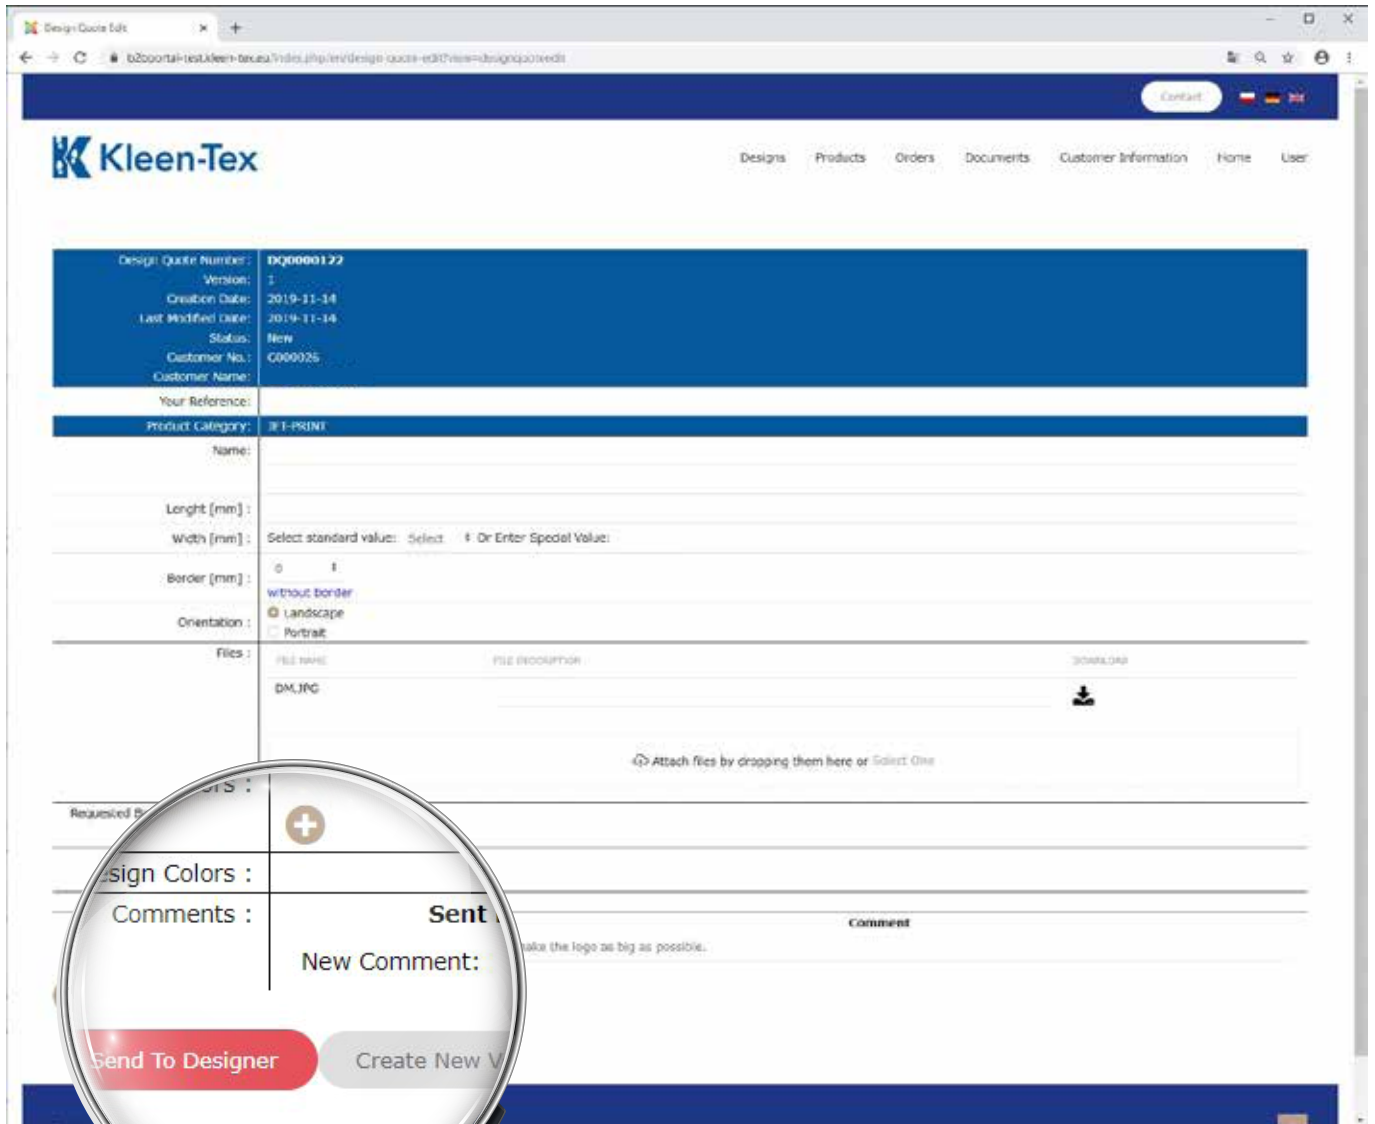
Design Quote Edit

b2bportal-test.kleen-tex.eu/index.php/en/design-quote-edit?view=designquoteedit

Contact

Kleen-Tex

Designs Products Orders Documents Customer Information Home User

Design Quote Number: DQ0000122
Version: 1
Creation Date: 2019-11-14
Last Modified Date: 2019-11-14
Status: New
Customer No.: C000026
Customer Name:

Your Reference:

Product Category: JET-PRINT

Name:

Lenght [mm] :

Width [mm] : Select standard value: Select Or Enter Special Value:

Border [mm] : 0
without border

Orientation : Landscape
Portrait

Files :

| FILE NAME | FILE DESCRIPTION | DOWNLOAD |
|---|---|---|
| DM.JPG | | |

Attach files by dropping them here or Select One

Requested B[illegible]

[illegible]ors :

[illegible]sign Colors :

Comments : Sent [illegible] Comment

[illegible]ake the logo as big as possible.

New Comment:

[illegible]end To Designer Create New V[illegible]